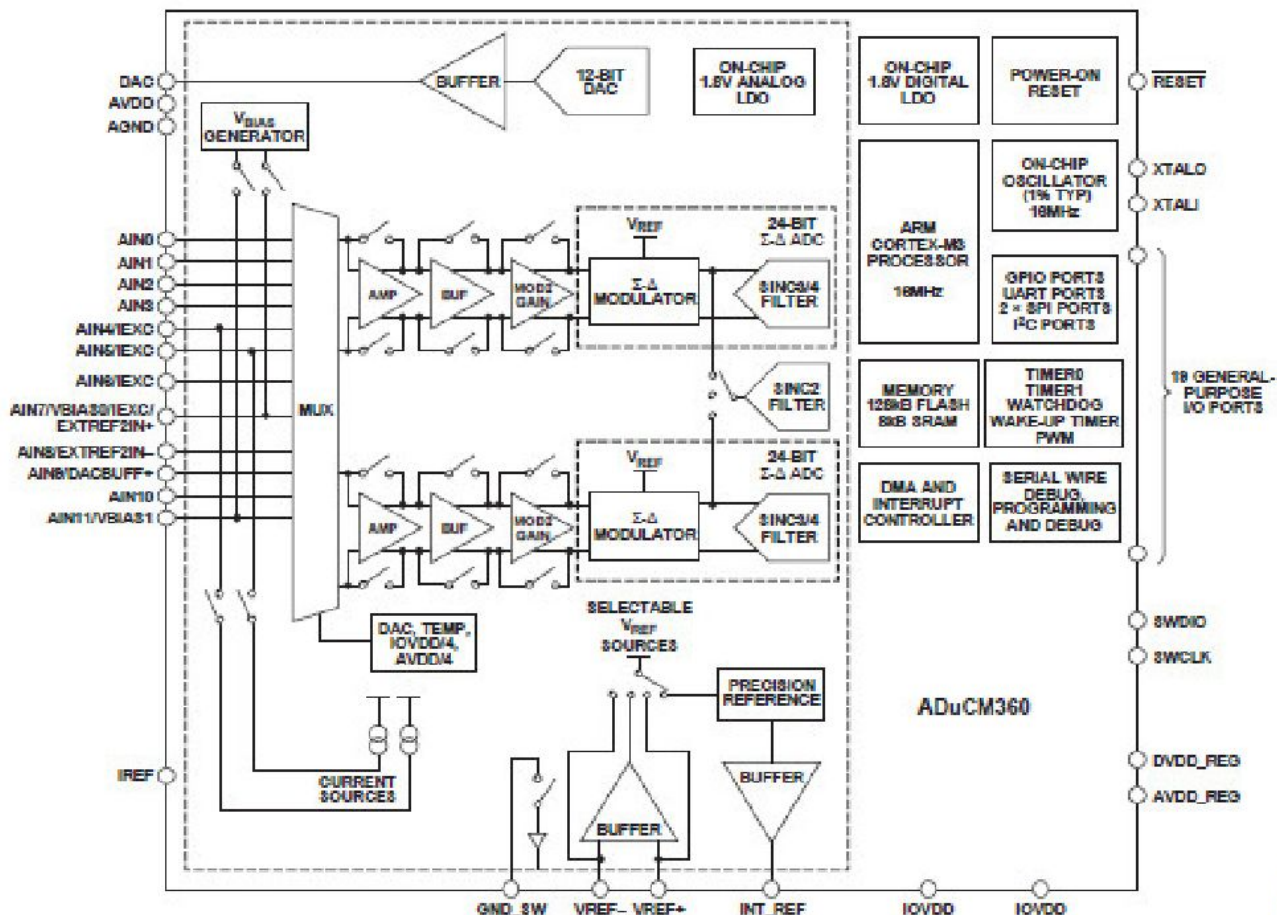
DAC
AVDD
AGND
$V_{BIAS}$ GENERATOR
BUFFER
12-BIT DAC
ON-CHIP 1.8V ANALOG LDO
ON-CHIP 1.8V DIGITAL LDO
POWER-ON RESET
$\overline{RESET}$
ON-CHIP OSCILLATOR (1% TYP) 16MHz
XTALO
XTALI
AIN0
AIN1
AIN2
AIN3
AIN4/IEXC
AIN5/IEXC
AIN6/IEXC
AIN7/VBIAS0/IEXC/ EXTREF2IN+
AIN8/EXTREF2IN–
AIN9/DACBUFF+
AIN10
AIN11/VBIAS1
MUX
AMP
BUF
MOD2 GAIN
$V_{REF}$
24-BIT Σ-Δ ADC
Σ-Δ MODULATOR
SINC3/4 FILTER
SINC2 FILTER
AMP
BUF
MOD2 GAIN
$V_{REF}$
24-BIT Σ-Δ ADC
Σ-Δ MODULATOR
SINC3/4 FILTER
ARM CORTEX-M3 PROCESSOR
16MHz
GPIO PORTS UART PORTS 2 × SPI PORTS I²C PORTS
MEMORY 128kB FLASH 8kB SRAM
TIMER0 TIMER1 WATCHDOG WAKE-UP TIMER PWM
19 GENERAL-PURPOSE I/O PORTS
DMA AND INTERRUPT CONTROLLER
SERIAL WIRE DEBUG, PROGRAMMING AND DEBUG
DAC, TEMP, IOVDD/4, AVDD/4
SELECTABLE $V_{REF}$ SOURCES
PRECISION REFERENCE
ADuCM360
SWDIO
SWCLK
IREF
CURRENT SOURCES
BUFFER
BUFFER
DVDD_REG
AVDD_REG
GND_SW
VREF–
VREF+
INT_REF
IOVDD
IOVDD